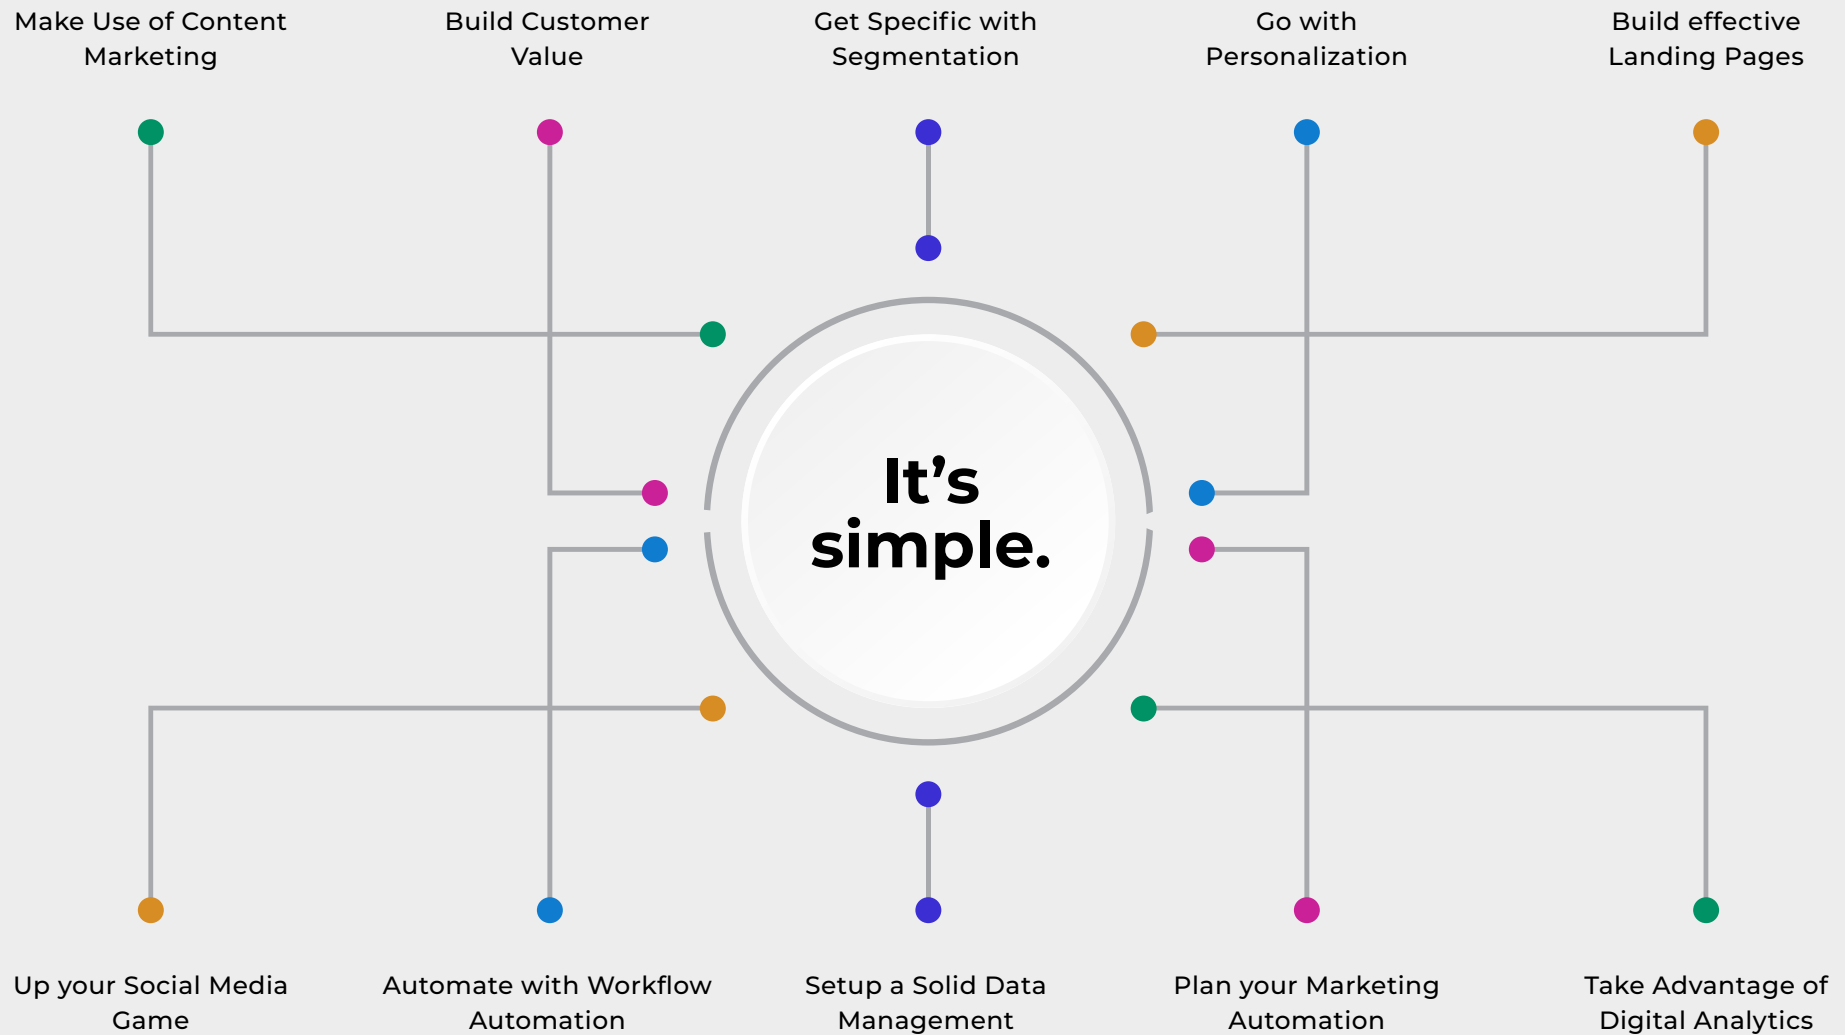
Make Use of Content Marketing

Build Customer Value

Get Specific with Segmentation

Go with Personalization

Build effective Landing Pages

It’s simple.

Up your Social Media Game

Automate with Workflow Automation

Setup a Solid Data Management

Plan your Marketing Automation

Take Advantage of Digital Analytics